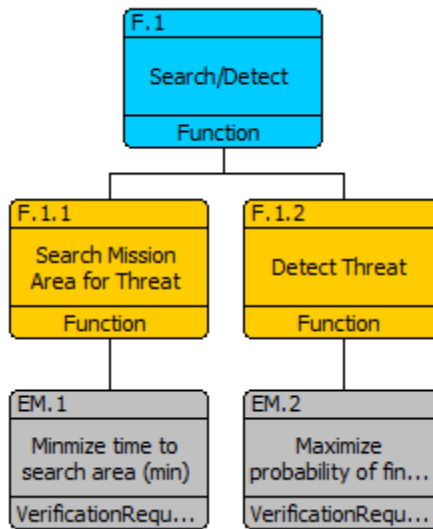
F.1

Search/Detect

Function

F.1.1

Search Mission Area for Threat

Function

F.1.2

Detect Threat

Function

EM.1

Minmize time to search area (min)

VerificationRequ...

EM.2

Maximize probability of fin...

VerificationRequ...